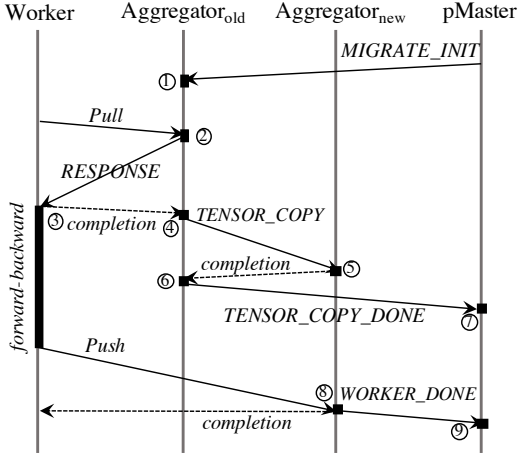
Worker Aggregator$_{old}$ Aggregator$_{new}$ pMaster

MIGRATE_INIT

①

Pull

②

RESPONSE

③ completion

④ TENSOR_COPY

completion

⑤

⑥

TENSOR_COPY_DONE

⑦

forward-backward

Push

⑧ WORKER_DONE

completion

⑨